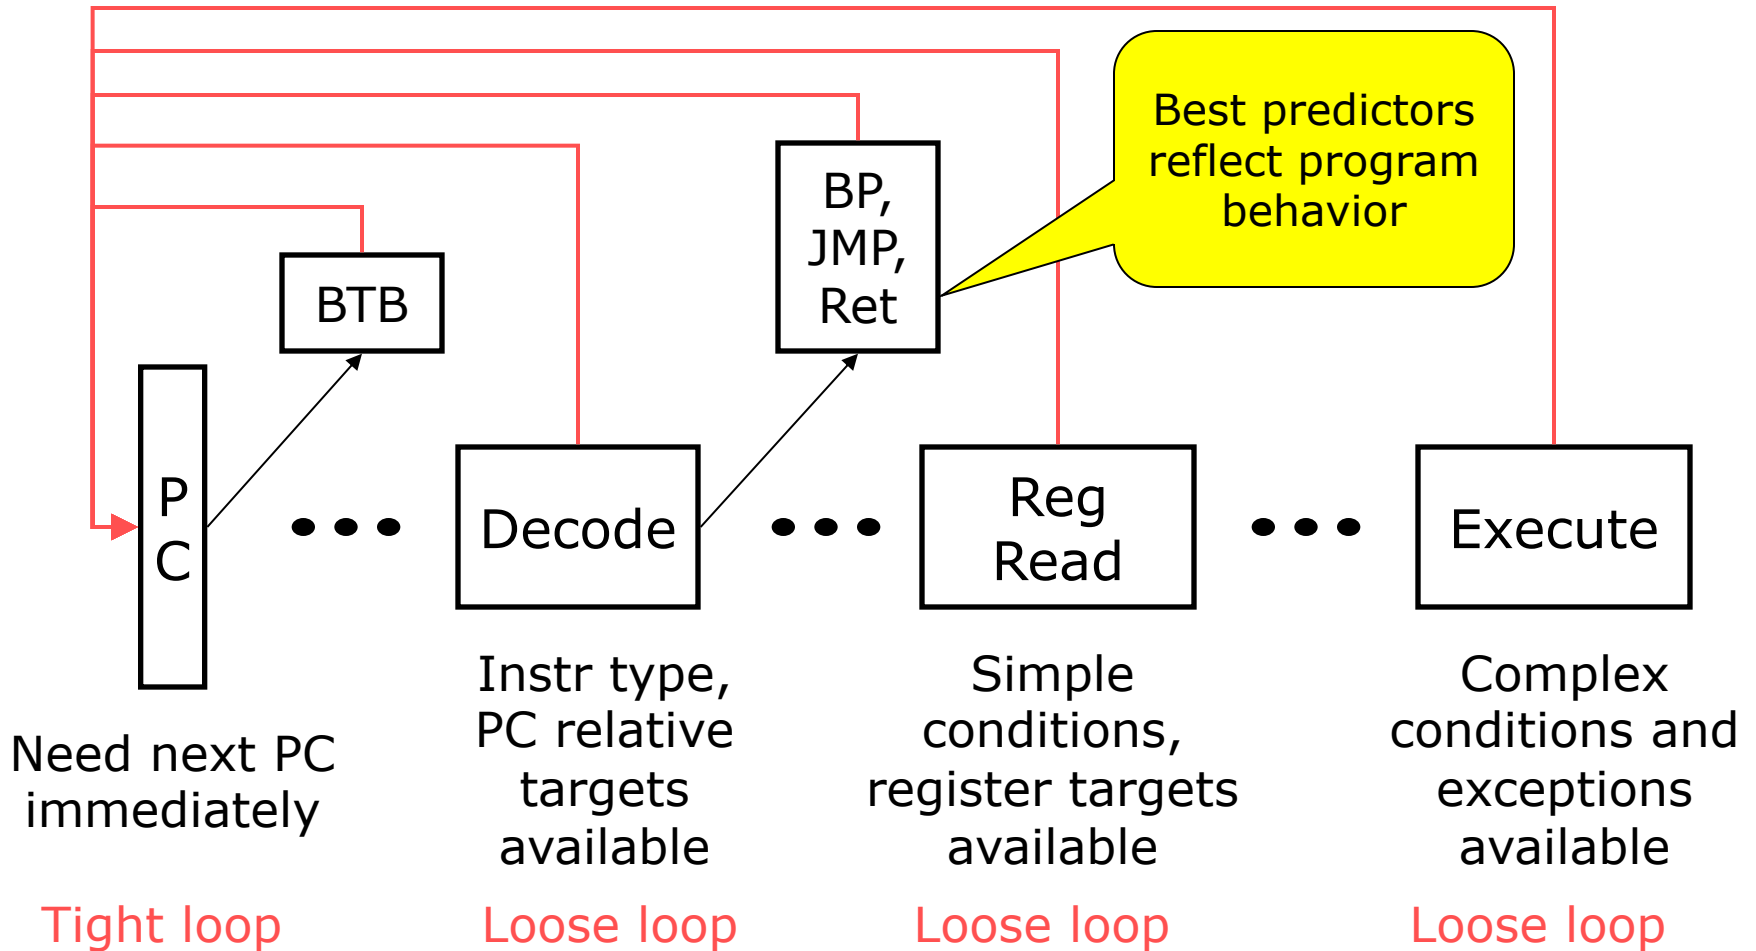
Best predictors reflect program behavior

BP, JMP, Ret

BTB

P C

• • •

Decode

• • •

Reg Read

• • •

Execute

Need next PC immediately

Instr type, PC relative targets available

Simple conditions, register targets available

Complex conditions and exceptions available

Tight loop

Loose loop

Loose loop

Loose loop